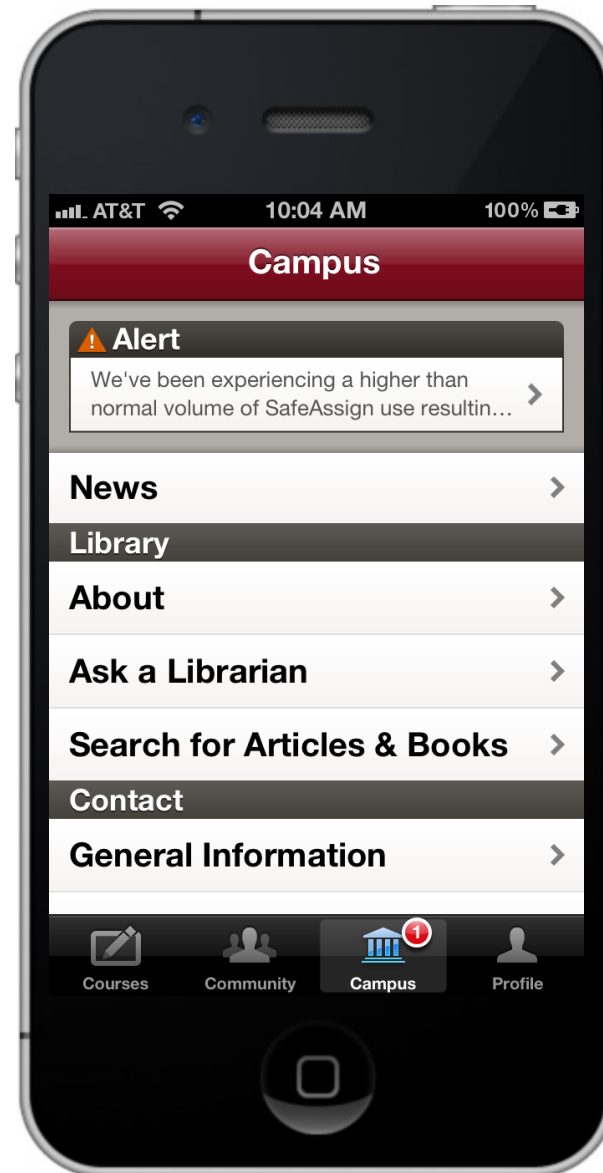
AT&T 10:04 AM 100%

Campus

Alert

We've been experiencing a higher than normal volume of SafeAssign use resultin...

News

Library

About

Ask a Librarian

Search for Articles & Books

Contact

General Information

Courses Community Campus 1 Profile